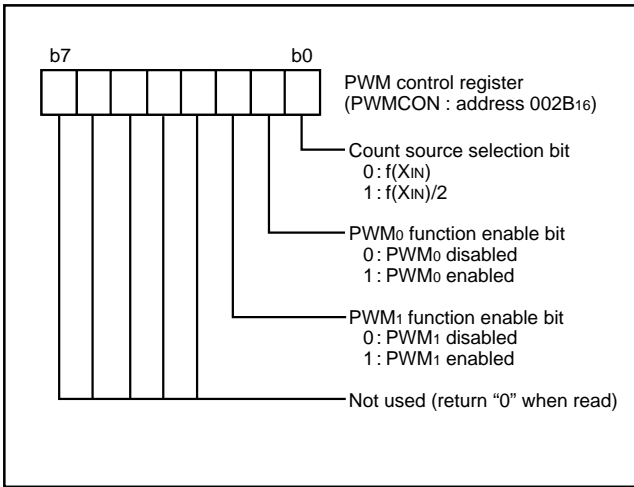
b7

b0

PWM control register
(PWMCON : address $002B_{16}$)

Count source selection bit
0 : $f(X_{IN})$
1 : $f(X_{IN})/2$

$PWM_0$ function enable bit
0 : $PWM_0$ disabled
1 : $PWM_0$ enabled

$PWM_1$ function enable bit
0 : $PWM_1$ disabled
1 : $PWM_1$ enabled

Not used (return “0” when read)